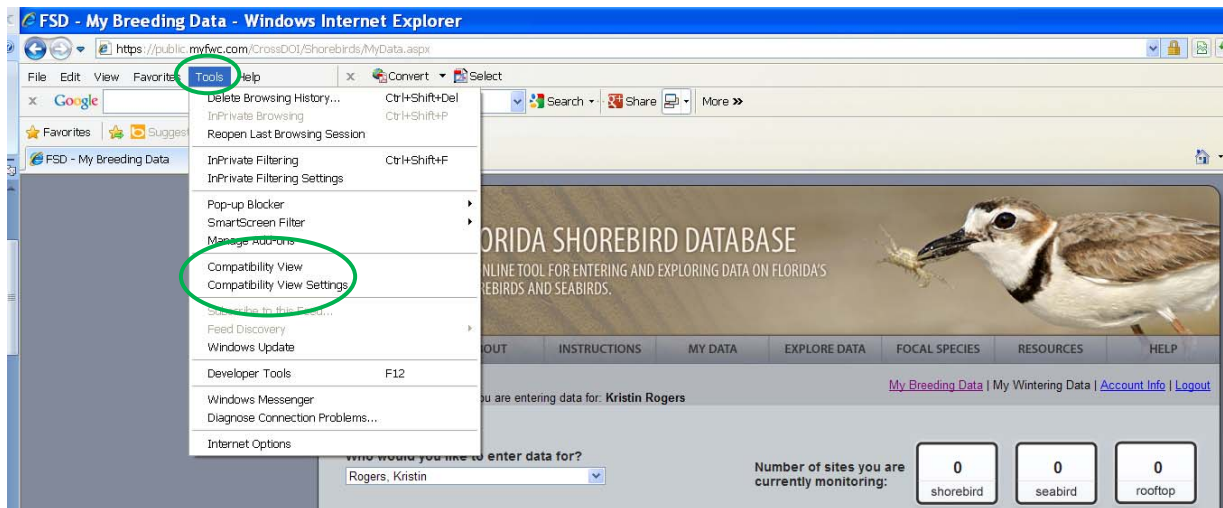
FSD - My Breeding Data - Windows Internet Explorer

https://public.myfwc.com/CrossDOI/Shorebirds/MyData.aspx

File Edit View Favorites Tools Help

Convert Select

Google

Search Share More »

Favorites Suggest

FSD - My Breeding Data

Delete Browsing History... Ctrl+Shift+Del
InPrivate Browsing Ctrl+Shift+P
Reopen Last Browsing Session

InPrivate Filtering Ctrl+Shift+F
InPrivate Filtering Settings

Pop-up Blocker
SmartScreen Filter
Manage Add-ons

Compatibility View
Compatibility View Settings

Subscribe to this Feed...
Feed Discovery
Windows Update

Developer Tools F12

Windows Messenger
Diagnose Connection Problems...

Internet Options

ORIDA SHOREBIRD DATABASE
ONLINE TOOL FOR ENTERING AND EXPLORING DATA ON FLORIDA'S
REBIRDS AND SEABIRDS.

OUT INSTRUCTIONS MY DATA EXPLORE DATA FOCAL SPECIES RESOURCES HELP

My Breeding Data | My Wintering Data | Account Info | Logout

ou are entering data for: Kristin Rogers

Who would you like to enter data for?
Rogers, Kristin

Number of sites you are currently monitoring:

| 0 | 0 | 0 |
|---|---|---|
| shorebird | seabird | rooftop |